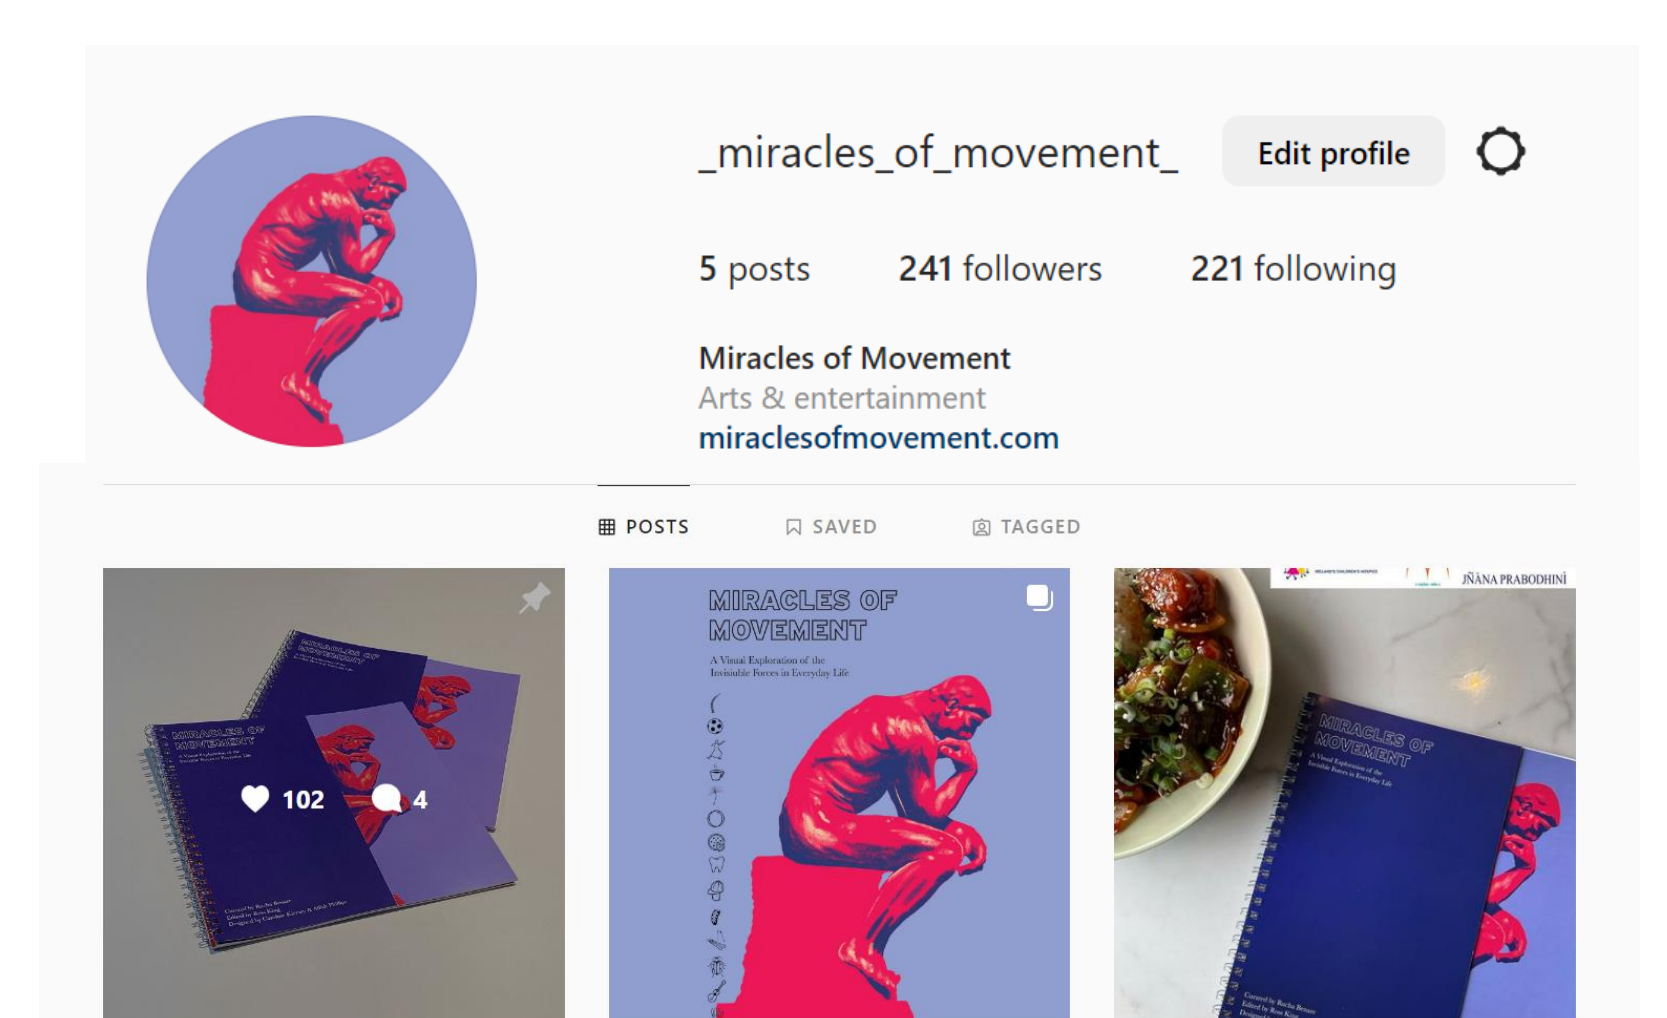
_miracles_of_movement_ Edit profile

5 posts 241 followers 221 following

Miracles of Movement
Arts & entertainment
miraclesofmovement.com

POSTS SAVED TAGGED

MIRACLES OF MOVEMENT
MIRACLES OF MOVEMENT

102 4

MIRACLES OF MOVEMENT
A Visual Exploration of the Invisible Forces in Everyday Life

JÑĀNA PRABODHINĪ

MIRACLES OF MOVEMENT
A Visual Exploration of the Invisible Forces in Everyday Life